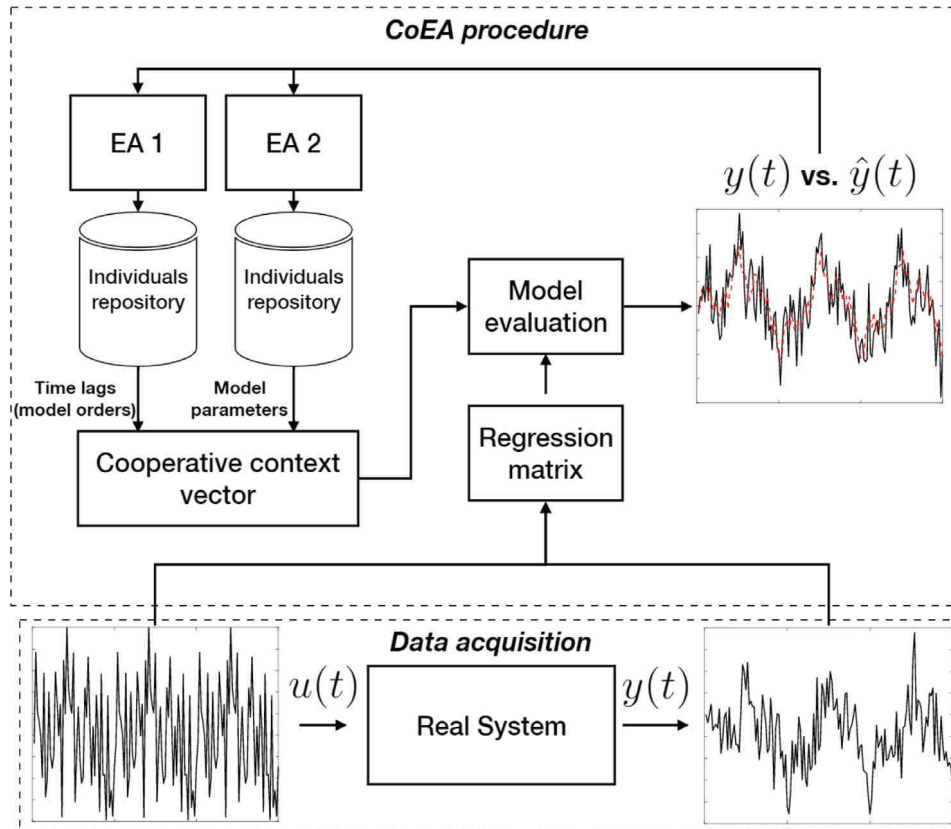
CoEA procedure

EA 1

EA 2

$y(t)$ vs. $\hat{y}(t)$

Individuals repository

Individuals repository

Model evaluation

Time lags (model orders)

Model parameters

Regression matrix

Cooperative context vector

Data acquisition

$u(t)$

Real System

$y(t)$